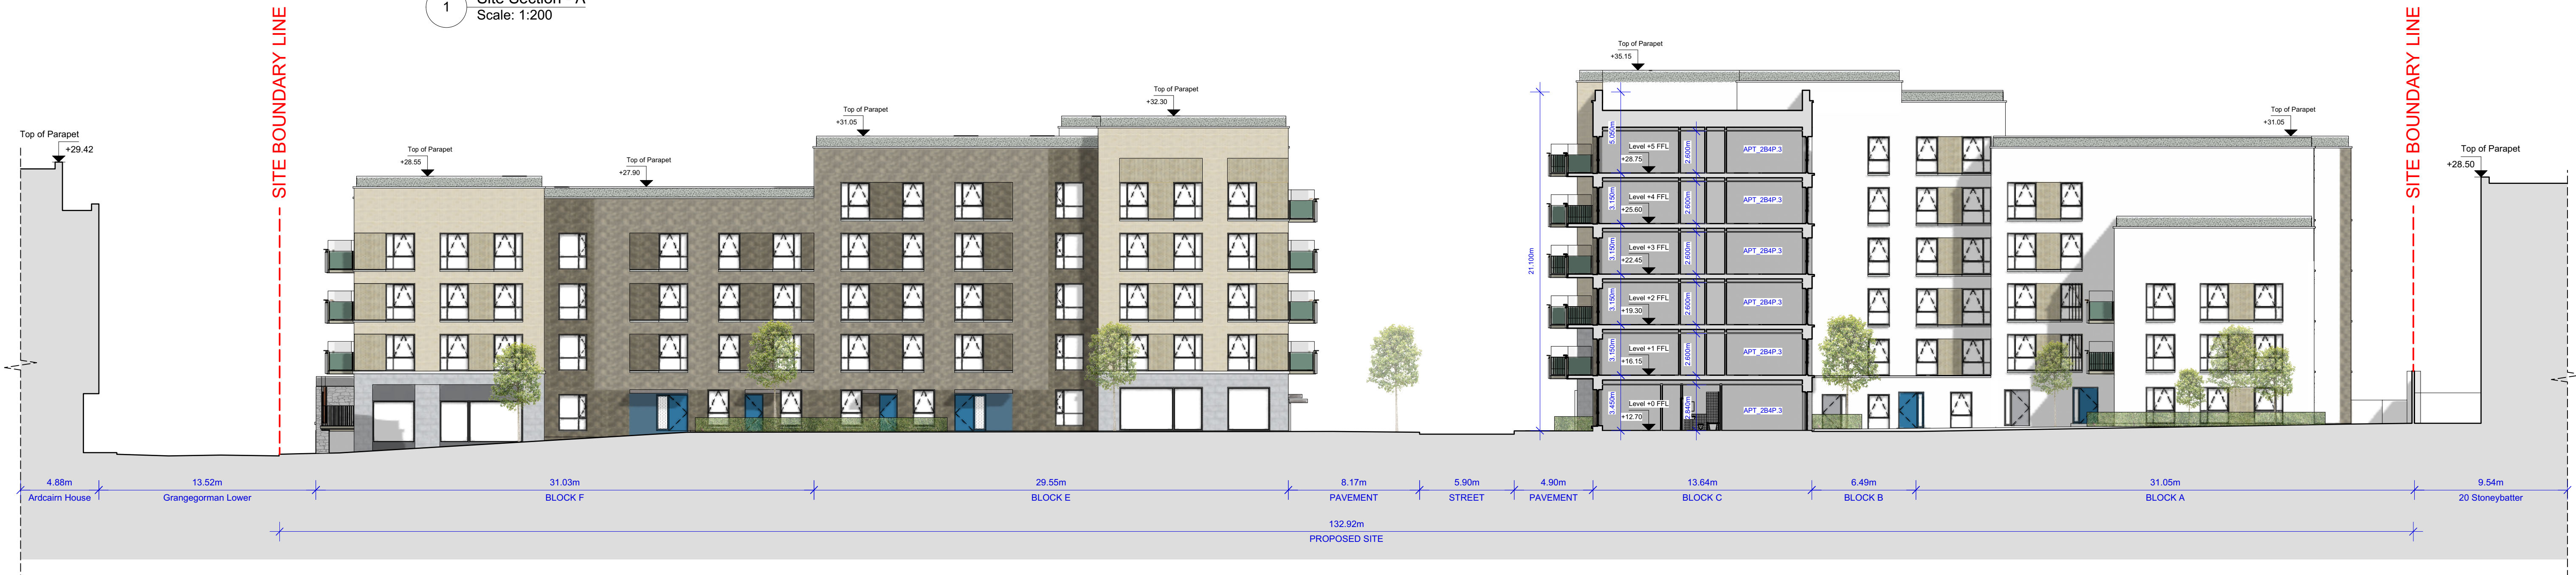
1
Site Section - A
Scale: 1:200

SITE BOUNDARY LINE

SITE BOUNDARY LINE

Top of Parapet
+29.42

Top of Parapet
+28.55

Top of Parapet
+27.90

Top of Parapet
+31.05

Top of Parapet
+32.30

Top of Parapet
+35.15

Top of Parapet
+31.05

Top of Parapet
+28.50

21.100m

3.050m
Level +5 FFL
+28.75
2.600m
APT_2B4P.3

3.150m
Level +4 FFL
+25.60
2.600m
APT_2B4P.3

3.150m
Level +3 FFL
+22.45
2.600m
APT_2B4P.3

3.150m
Level +2 FFL
+19.30
2.600m
APT_2B4P.3

3.150m
Level +1 FFL
+16.15
2.600m
APT_2B4P.3

3.450m
Level +0 FFL
+12.70
2.840m
APT_2B4P.3

4.88m
Ardcairn House

13.52m
Grangegorman Lower

31.03m
BLOCK F

29.55m
BLOCK E

8.17m
PAVEMENT

5.90m
STREET

4.90m
PAVEMENT

13.64m
BLOCK C

6.49m
BLOCK B

31.05m
BLOCK A

9.54m
20 Stoneybatter

132.92m
PROPOSED SITE